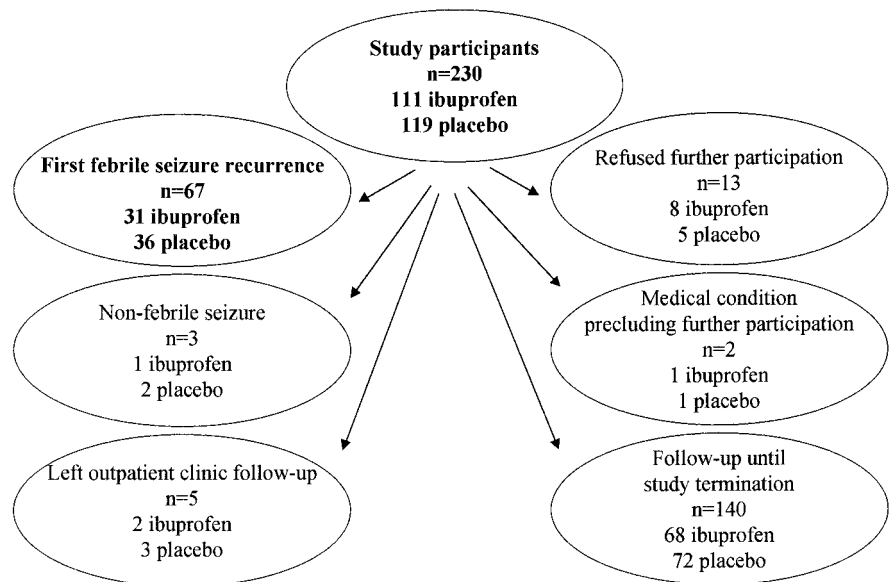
Study participants
n=230
111 ibuprofen
119 placebo

First febrile seizure recurrence
n=67
31 ibuprofen
36 placebo

Refused further participation
n=13
8 ibuprofen
5 placebo

Non-febrile seizure
n=3
1 ibuprofen
2 placebo

Medical condition precluding further participation
n=2
1 ibuprofen
1 placebo

Left outpatient clinic follow-up
n=5
2 ibuprofen
3 placebo

Follow-up until study termination
n=140
68 ibuprofen
72 placebo